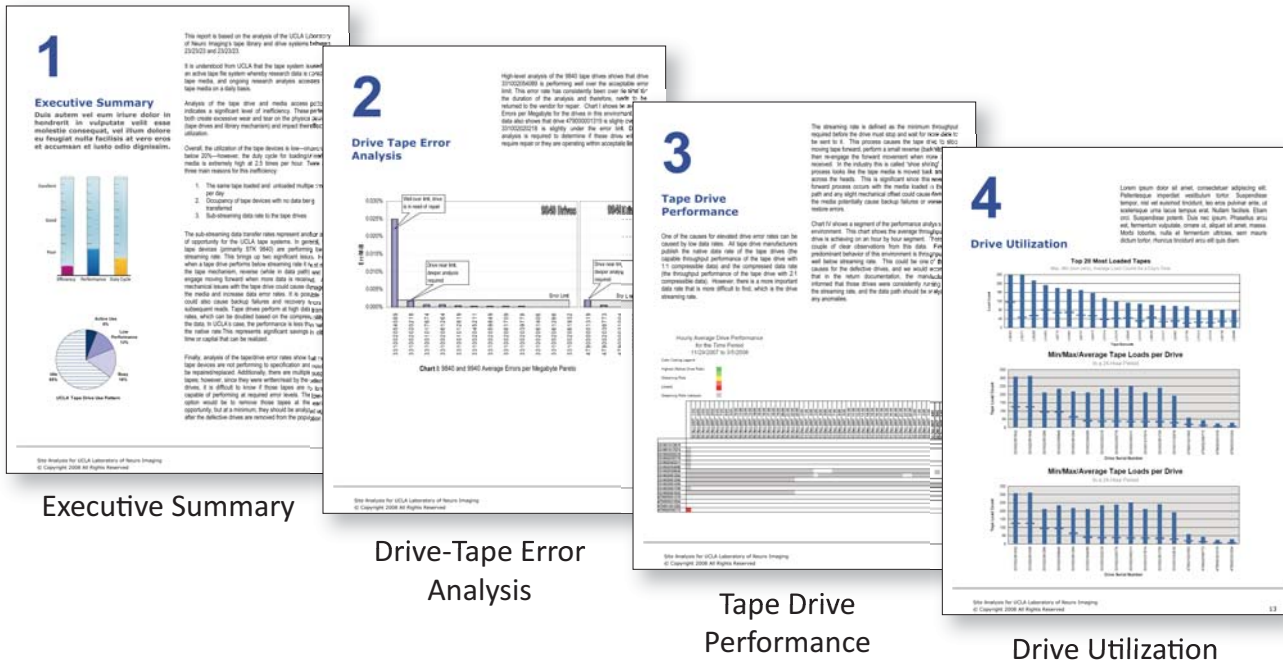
1

Executive Summary

Duis autem vel eum iriure dolor in hendrerit in vulputate velit esse molestie consequat, vel illum dolore eu feugiat nulla facilisis at vero eros et accumsan et iusto odio dignissim.

This report is based on the analysis of the UCLA Laboratory of Neuro Imaging's tape library and drive systems between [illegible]

It is understood from UCLA that the tape system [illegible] an active tape file system whereby research data is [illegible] tape media, and ongoing research analysis accesses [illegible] tape media on a daily basis.

Analysis of the tape drive and media access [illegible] indicates a significant level of inefficiency. These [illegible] both create excessive wear and tear on the physical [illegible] (tape drives and library mechanism) and impact the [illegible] utilization.

Overall, the utilization of the tape devices is low—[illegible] below 20%—however, the duty cycle for loading/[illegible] media is extremely high at 2.5 times per hour. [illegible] three main reasons for this inefficiency:

1. The same tape loaded and unloaded multiple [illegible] per day
2. Occupancy of tape devices with no data being transferred
3. Sub-streaming data rate to the tape drives

Excellent
Good
Poor
Efficiency Performance Duty Cycle

Active Use
Low Performance
Busy
Idle

UCLA Tape Drive Use Pattern

Site Analysis for UCLA Laboratory of Neuro Imaging
© Copyright 2008 All Rights Reserved

Executive Summary

2

Drive Tape Error Analysis

High-level analysis of the 9840 tape drives shows that drive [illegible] is performing well over the acceptable error limit. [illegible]

Chart II: 9840 and 9940 Average Errors per Megabyte Pareto

Site Analysis for UCLA Laboratory of Neuro Imaging
© Copyright 2008 All Rights Reserved

Drive-Tape Error Analysis

3

Tape Drive Performance

One of the causes for elevated drive error rates can be caused by low data rates. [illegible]

Hourly Average Drive Performance for the Time Period

Site Analysis for UCLA Laboratory of Neuro Imaging
© Copyright 2008 All Rights Reserved

Tape Drive Performance

4

Drive Utilization

Lorem ipsum dolor sit amet, consectetuer adipiscing elit. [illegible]

Top 20 Most Loaded Tapes

Min/Max/Average Tape Loads per Drive

Drive Serial Number

Min/Max/Average Tape Loads per Drive

Drive Serial Number

Site Analysis for UCLA Laboratory of Neuro Imaging
13

Drive Utilization